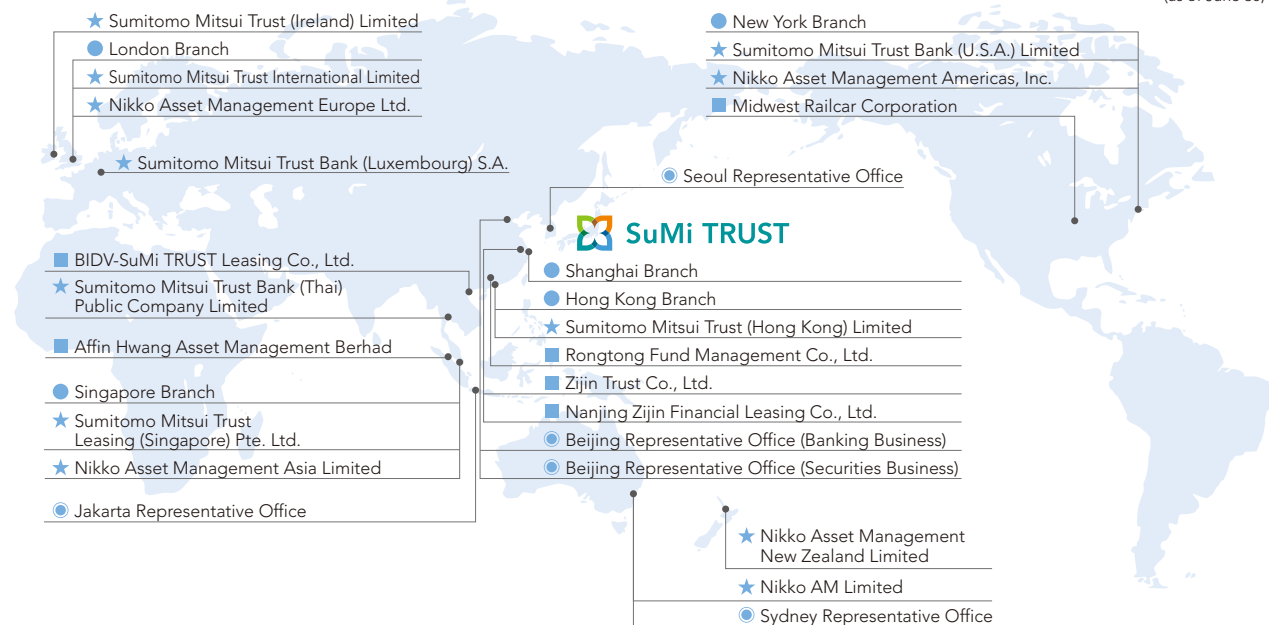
★ Sumitomo Mitsui Trust (Ireland) Limited
London Branch
★ Sumitomo Mitsui Trust International Limited
★ Nikko Asset Management Europe Ltd.
★ Sumitomo Mitsui Trust Bank (Luxembourg) S.A.

New York Branch
★ Sumitomo Mitsui Trust Bank (U.S.A.) Limited
★ Nikko Asset Management Americas, Inc.
Midwest Railcar Corporation

Seoul Representative Office

SuMi TRUST

BIDV-SuMi TRUST Leasing Co., Ltd.
★ Sumitomo Mitsui Trust Bank (Thai) Public Company Limited
Affin Hwang Asset Management Berhad
Singapore Branch
★ Sumitomo Mitsui Trust Leasing (Singapore) Pte. Ltd.
★ Nikko Asset Management Asia Limited
Jakarta Representative Office

Shanghai Branch
Hong Kong Branch
★ Sumitomo Mitsui Trust (Hong Kong) Limited
Rongtong Fund Management Co., Ltd.
Zijin Trust Co., Ltd.
Nanjing Zijin Financial Leasing Co., Ltd.
Beijing Representative Office (Banking Business)
Beijing Representative Office (Securities Business)

★ Nikko Asset Management New Zealand Limited
★ Nikko AM Limited
Sydney Representative Office